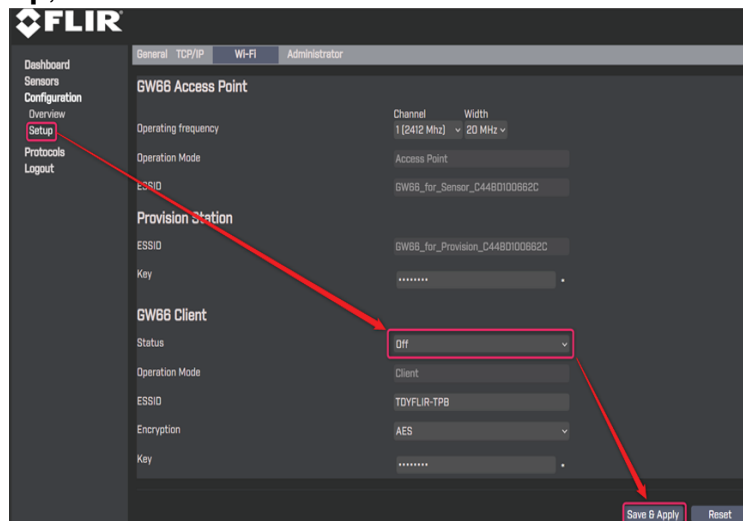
FLIR

Dashboard
Sensors
Configuration
Overview
Setup
Protocols
Logout

General TCP/IP Wi-Fi Administrator

GW66 Access Point

Operating frequency
Channel 1 (2412 Mhz)
Width 20 MHz

Operation Mode
Access Point

ESSID
GW66_for_Sensor_C44B0100662C

Provision Station

ESSID
GW66_for_Provision_C44B0100662C

Key
•••••••••

GW66 Client

Status
Off

Operation Mode
Client

ESSID
TDYFLIR-TPB

Encryption
AES

Key
•••••••••

Save & Apply
Reset